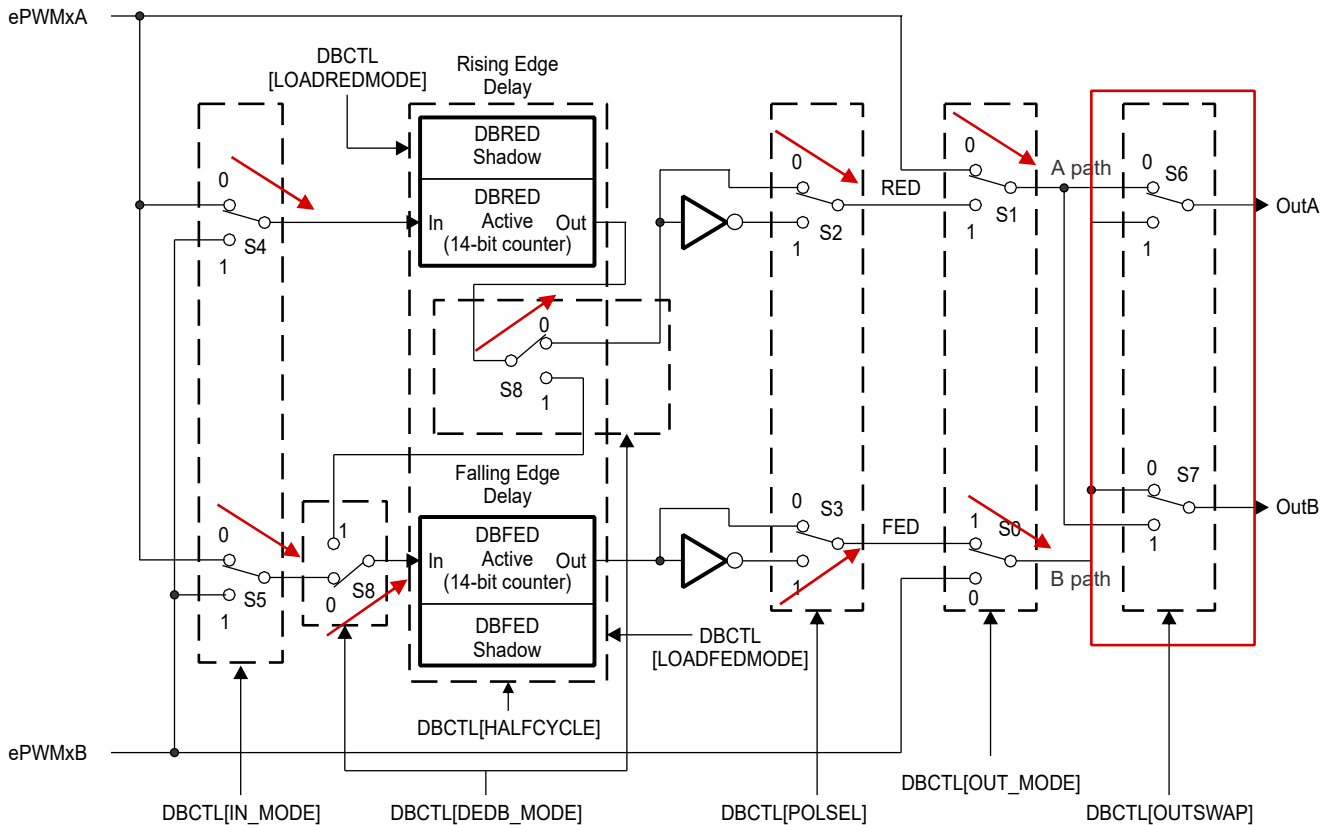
ePWMxA

DBCTL [LOADREDMODE]

Rising Edge Delay

DBRED Shadow

DBRED Active (14-bit counter)

In

Out

0

S4

1

0

S8

1

0

S2

1

RED

0

S1

1

A path

0

S6

1

OutA

Falling Edge Delay

DBFED Active (14-bit counter)

In

Out

DBFED Shadow

0

S5

1

1

S8

0

0

S3

1

FED

1

S0

0

B path

0

S7

1

OutB

DBCTL [LOADFEDMODE]

DBCTL[HALFCYCLE]

ePWMxB

DBCTL[IN_MODE]

DBCTL[DEDB_MODE]

DBCTL[POLSEL]

DBCTL[OUT_MODE]

DBCTL[OUTSWAP]